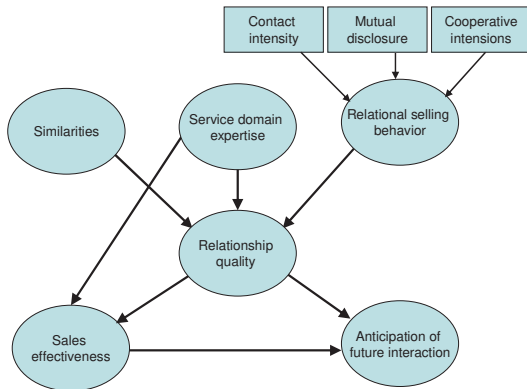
Contact intensity

Mutual disclosure

Cooperative intensions

Relational selling behavior

Similarities

Service domain expertise

Relationship quality

Sales effectiveness

Anticipation of future interaction